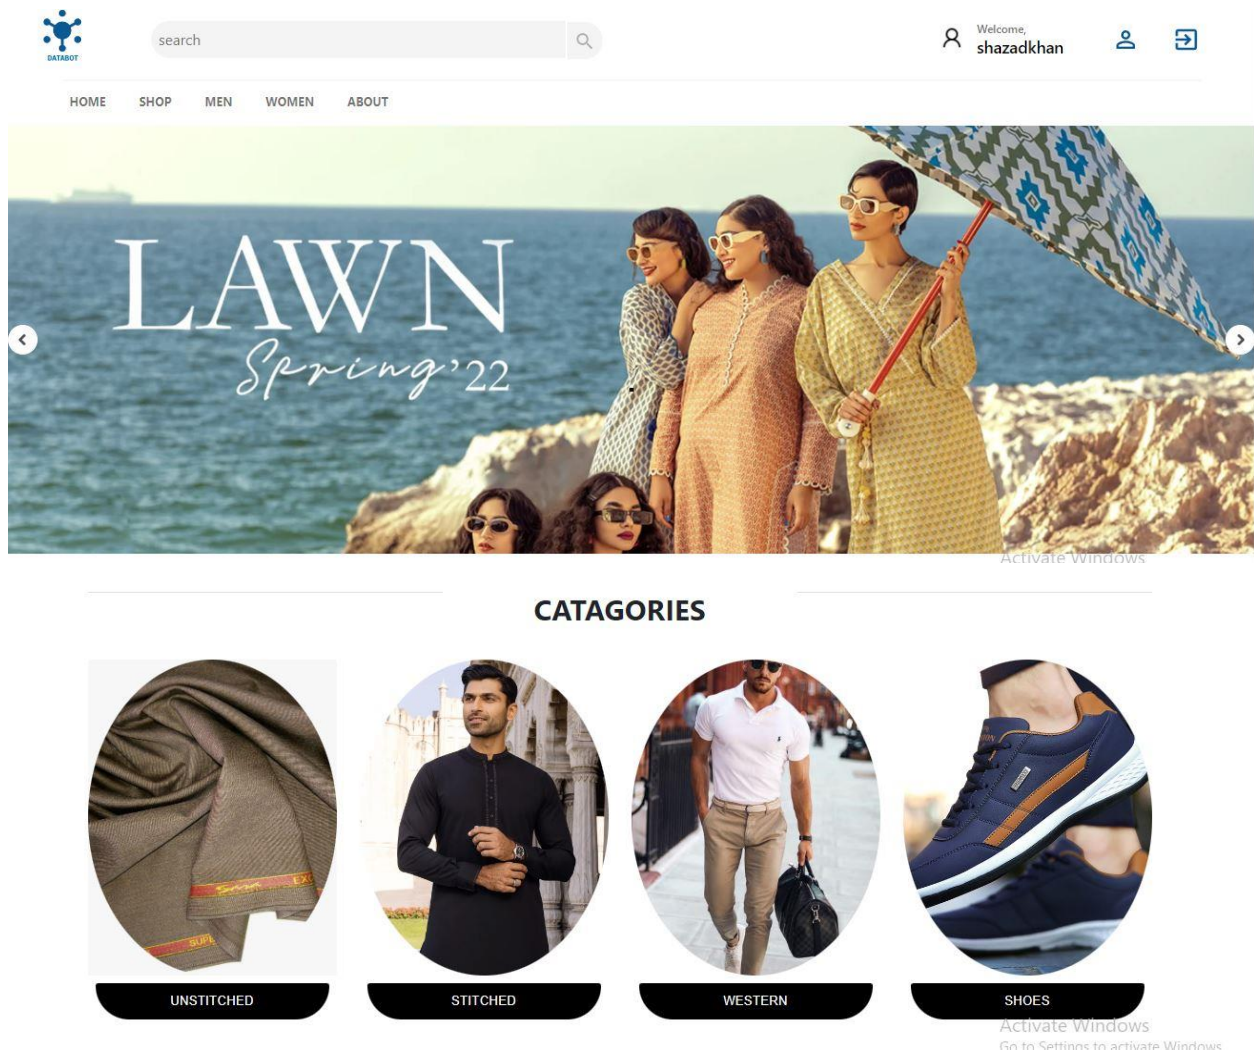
DATABOT

search

Welcome,
shazadkhan

HOME SHOP MEN WOMEN ABOUT

LAWN
Spring'22

Activate Windows

CATAGORIES

UNSTITCHED

STITCHED

WESTERN

SHOES

Activate Windows
Go to Settings to activate Windows